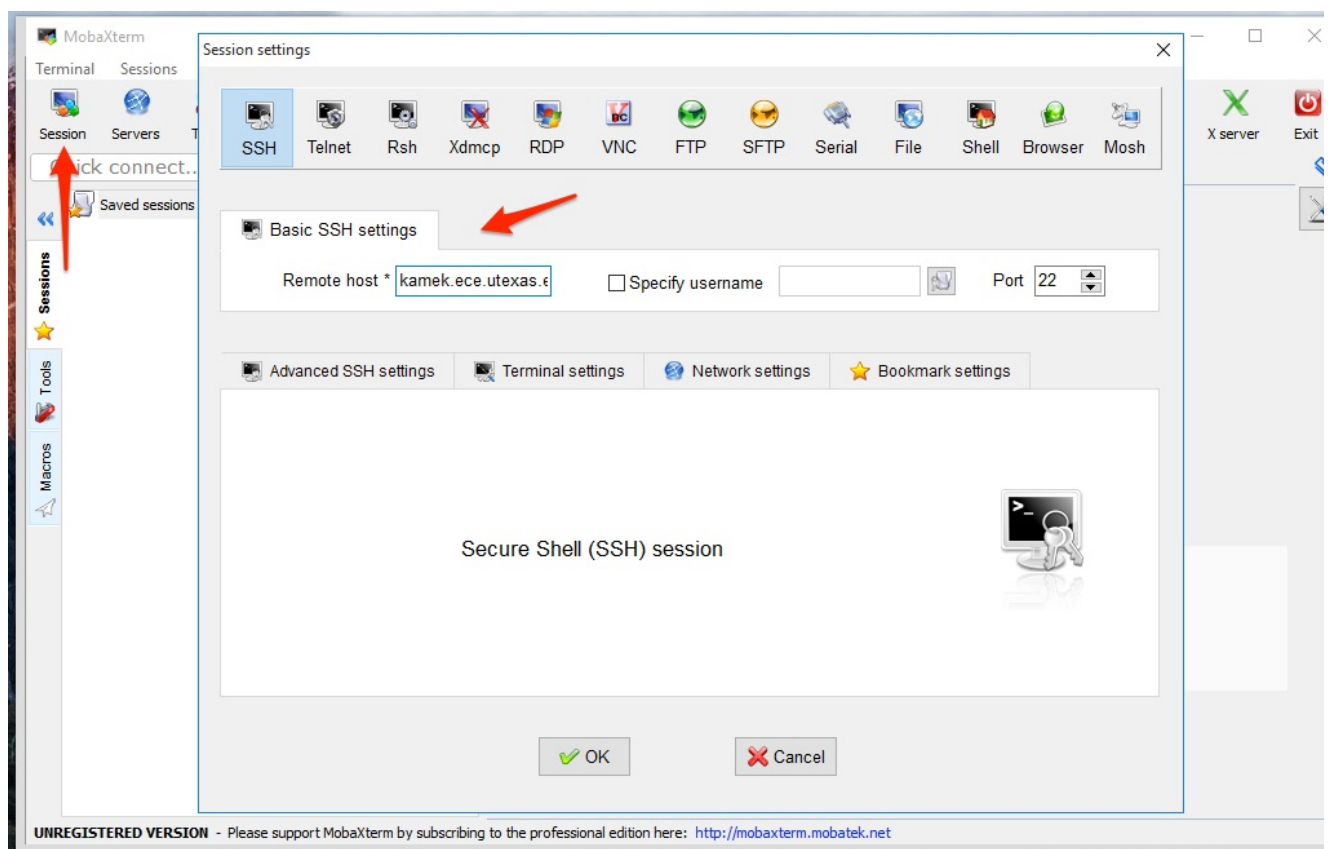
MobaXterm
Terminal Sessions
Session Servers T
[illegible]ick connect..
Saved sessions
Sessions
Tools
Macros
X server Exit

Session settings

SSH Telnet Rsh Xdmcp RDP VNC FTP SFTP Serial File Shell Browser Mosh

Basic SSH settings

Remote host * kamek.ece.utexas.e

Specify username

Port 22

Advanced SSH settings Terminal settings Network settings Bookmark settings

Secure Shell (SSH) session

OK Cancel

UNREGISTERED VERSION - Please support MobaXterm by subscribing to the professional edition here: http://mobaxterm.mobatek.net